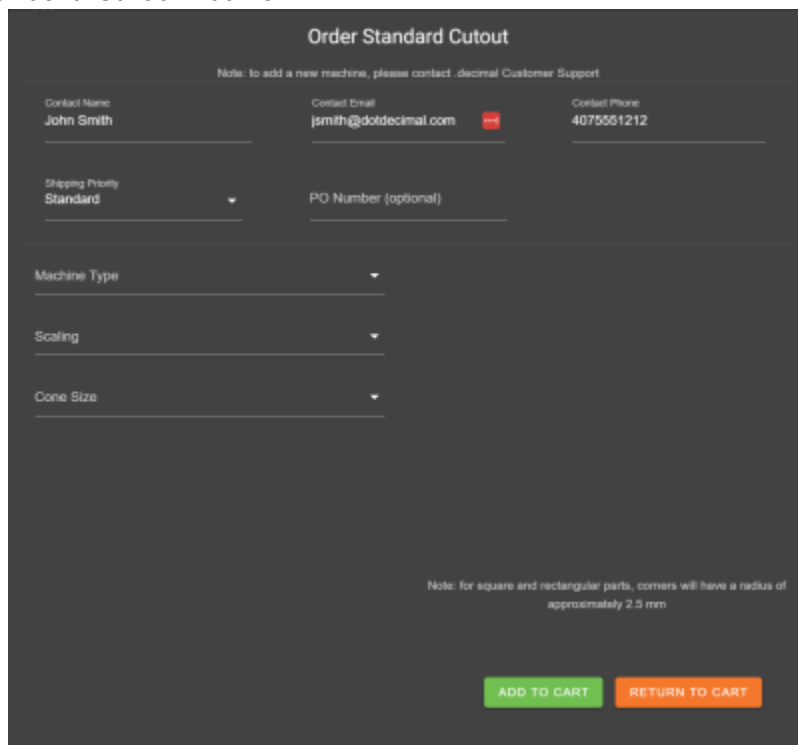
Order Standard Cutout

Note: to add a new machine, please contact .decimal Customer Support

Contact Name
John Smith

Contact Email
jsmith@dotdecimal.com

Contact Phone
4075551212

Shipping Priority
Standard

PO Number (optional)

Machine Type

Scaling

Cone Size

Note: for square and rectangular parts, corners will have a radius of approximately 2.5 mm

ADD TO CART

RETURN TO CART